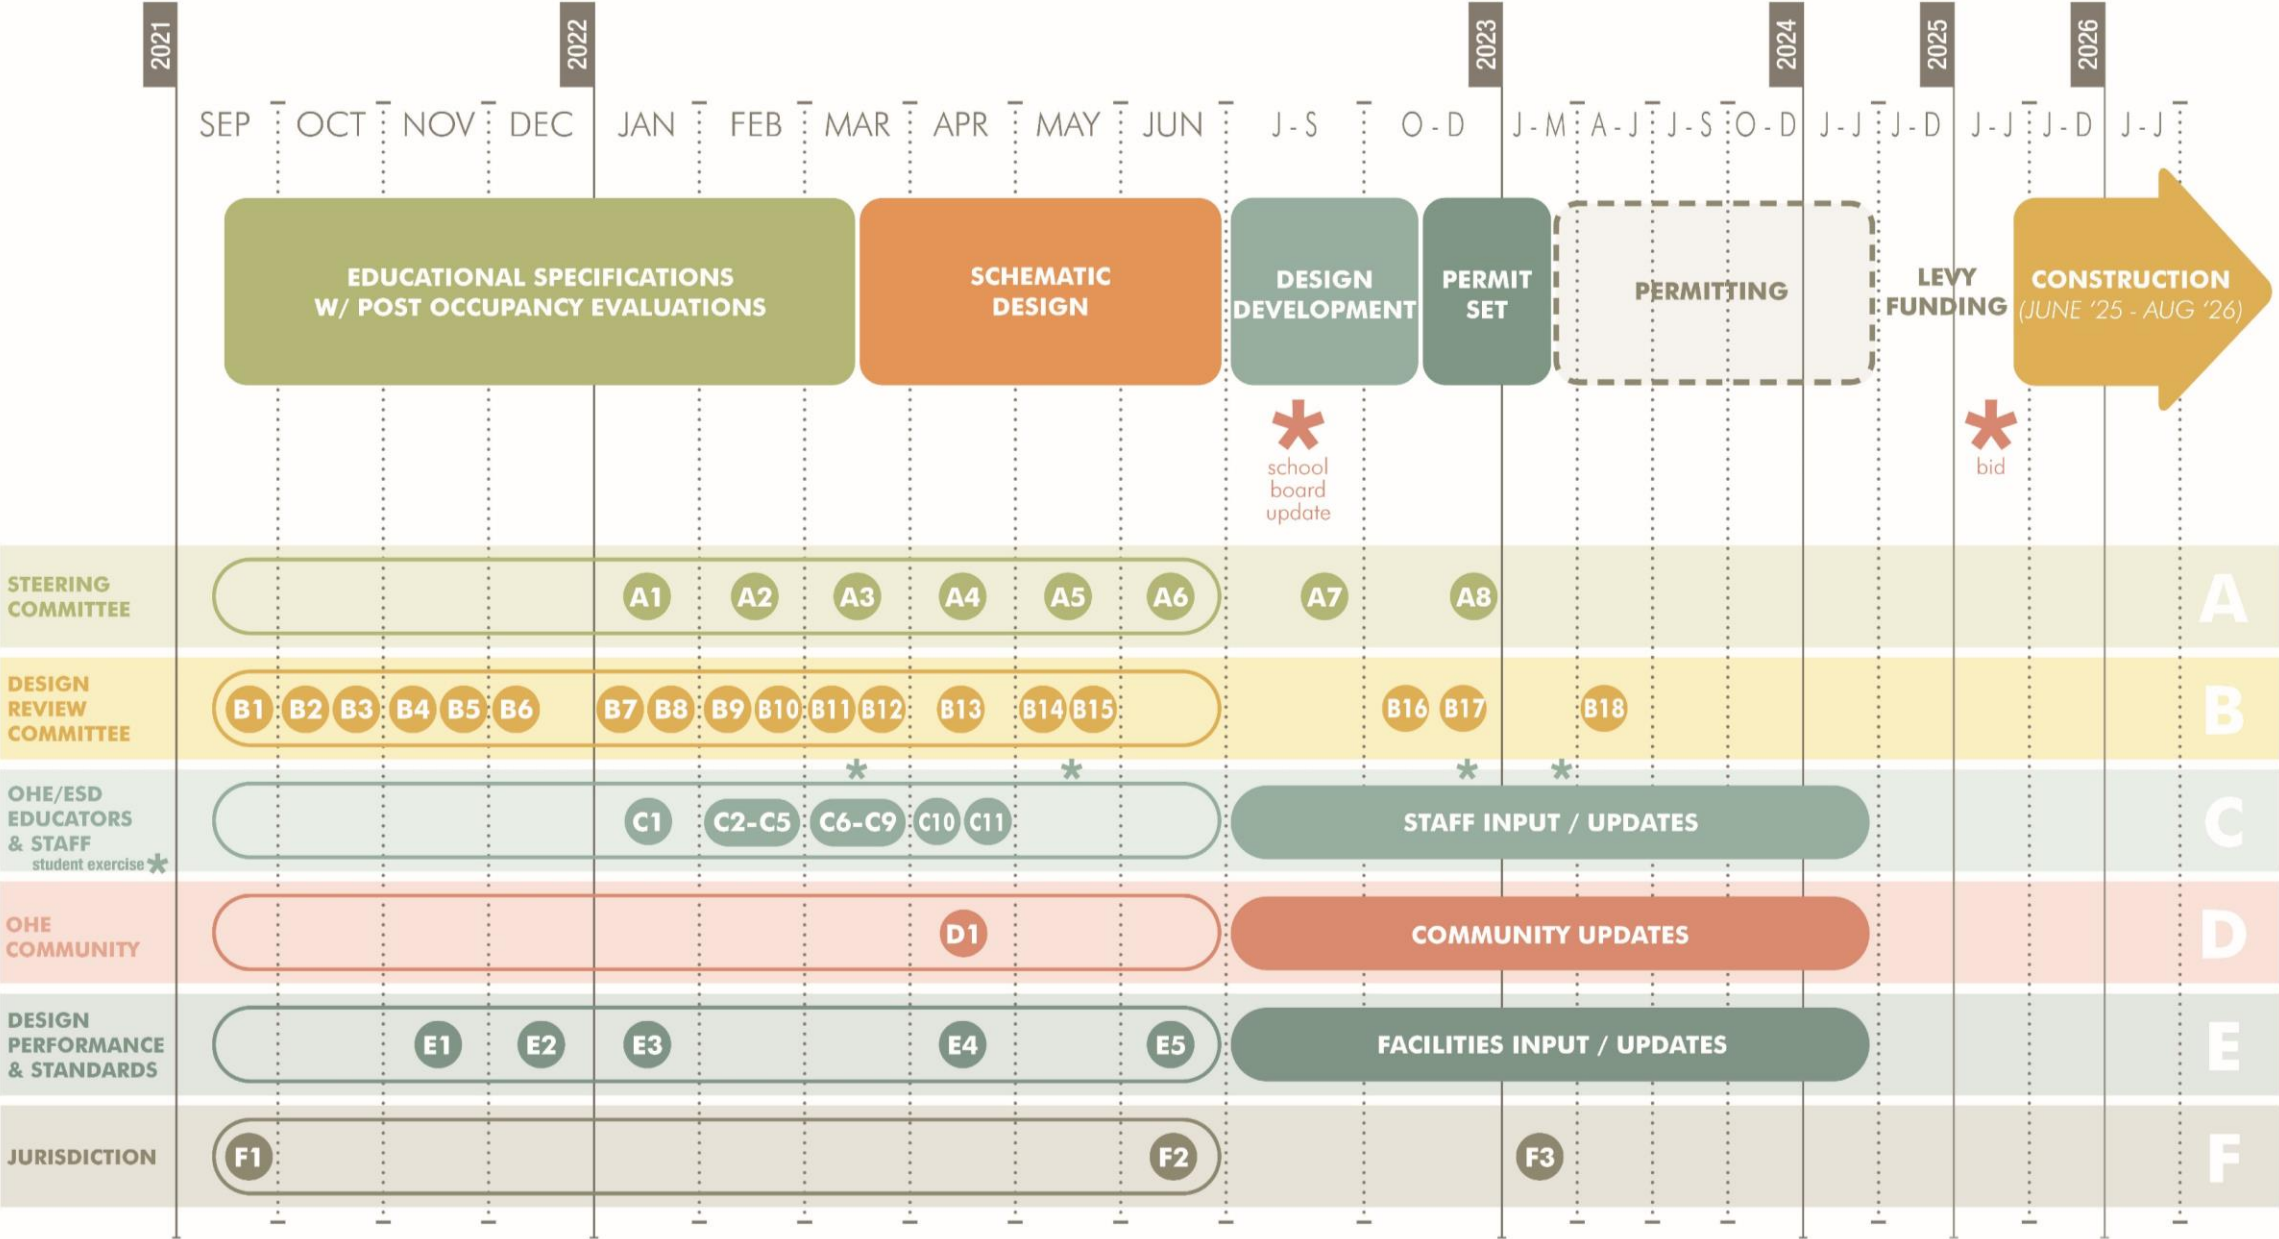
2021 2022 2023 2024 2025 2026

SEP OCT NOV DEC JAN FEB MAR APR MAY JUN J-S O-D J-M A-J J-S O-D J-J J-D J-J J-D J-J

EDUCATIONAL SPECIFICATIONS W/ POST OCCUPANCY EVALUATIONS

SCHEMATIC DESIGN

DESIGN DEVELOPMENT

PERMIT SET

PERMITTING

LEVY FUNDING

CONSTRUCTION (JUNE '25 - AUG '26)

school board update

bid

STEERING COMMITTEE
A1 A2 A3 A4 A5 A6 A7 A8
A

DESIGN REVIEW COMMITTEE
B1 B2 B3 B4 B5 B6 B7 B8 B9 B10 B11 B12 B13 B14 B15 B16 B17 B18
B

OHE/ESD EDUCATORS & STAFF
student exercise
C1 C2-C5 C6-C9 C10 C11
STAFF INPUT / UPDATES
C

OHE COMMUNITY
D1
COMMUNITY UPDATES
D

DESIGN PERFORMANCE & STANDARDS
E1 E2 E3 E4 E5
FACILITIES INPUT / UPDATES
E

JURISDICTION
F1 F2 F3
F